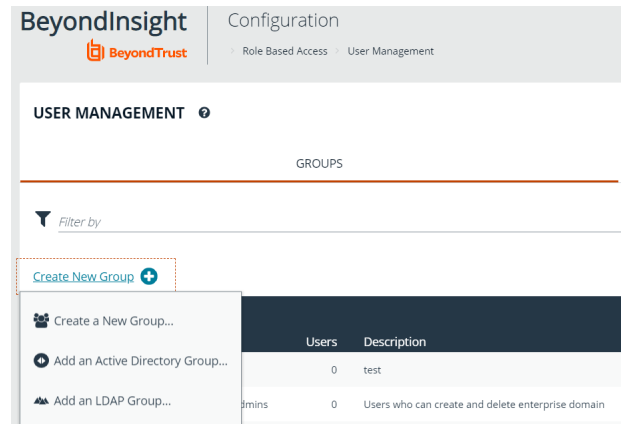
BeyondInsight
BeyondTrust

Configuration
Role Based Access > User Management

USER MANAGEMENT

GROUPS

Filter by

Create New Group

Create a New Group...
Add an Active Directory Group...
Add an LDAP Group...

| | Users | Description |
|---|---|---|
| | 0 | test |
| dmins | 0 | Users who can create and delete enterprise domain |